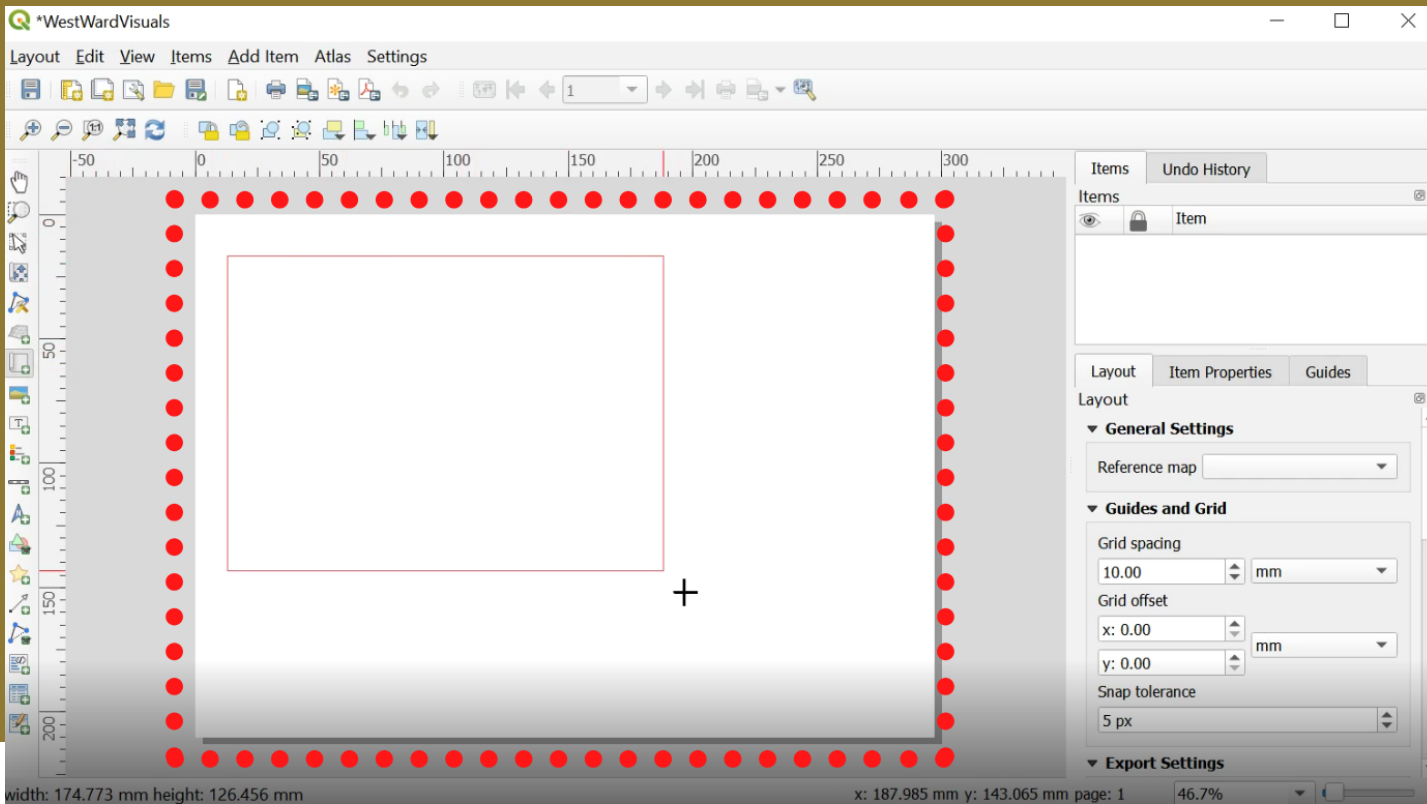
*WestWardVisuals

Layout Edit View Items Add Item Atlas Settings

1

-50 0 50 100 150 200 250 300

0 50 100 150 200

Items Undo History
Items
Item

Layout Item Properties Guides
Layout
General Settings
Reference map
Guides and Grid
Grid spacing
10.00 mm
Grid offset
x: 0.00
y: 0.00 mm
Snap tolerance
5 px
Export Settings

width: 174.773 mm height: 126.456 mm x: 187.985 mm y: 143.065 mm page: 1 46.7%